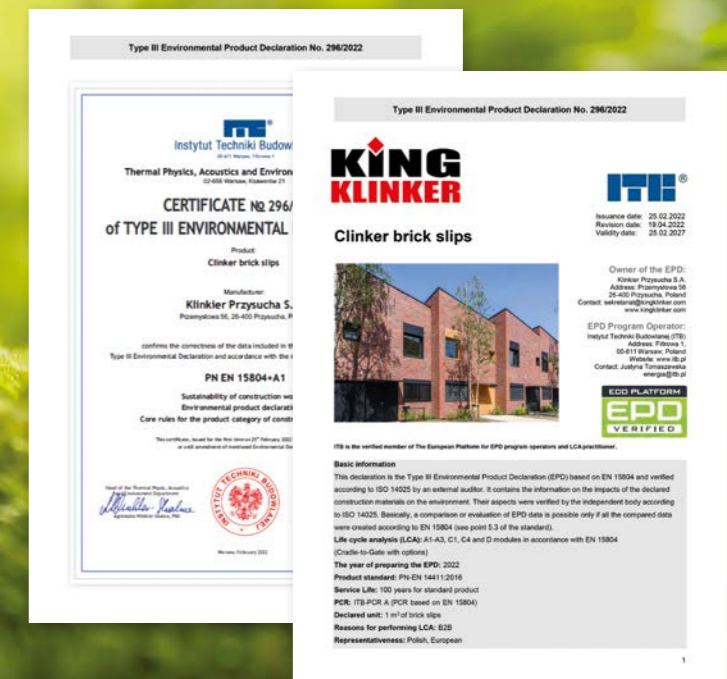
Type III Environmental Product Declaration No. 296/2022

ITB

Instytut Techniki Budow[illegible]

02-611 Warsaw, Filtrowa 1

Thermal Physics, Acoustics and Enviro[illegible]

02-656 Warsaw, Ksawerów 21

CERTIFICATE № 296/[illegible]

of TYPE III ENVIRONMENTAL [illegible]

Product:

Clinker brick slips

Manufacturer:

Klinkier Przysucha S.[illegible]

Przemysłowa 56, 26-400 Przysucha, P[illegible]

confirms the correctness of the data included in the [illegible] Type III Environmental Declaration and accordance with the r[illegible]

PN EN 15804+A1

Sustainability of construction wo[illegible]

Environmental product declaratio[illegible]

Core rules for the product category of constr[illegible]

This certificate, issued for the first time on 25th February 2022 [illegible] or until amendment of mentioned Environmental De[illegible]

Head of the Thermal Physic, Acoustics and Environment Department

Agnieszka Winkler-Skalna, PhD

INSTYTUT TECHNIKI BUDOWLANEJ

Warsaw, February 2022

Type III Environmental Product Declaration No. 296/2022

KING KLINKER

ITB®

Issuance date: 25.02.2022
Revision date: 19.04.2022
Validity date: 25.02.2027

Clinker brick slips

Owner of the EPD:
Klinkier Przysucha S.A.
Address: Przemysłowa 56
26-400 Przysucha, Poland
Contact: sekretariat@kingklinker.com
www.kingklinker.com

EPD Program Operator:
Instytut Techniki Budowlanej (ITB)
Address: Filtrowa 1,
00-611 Warsaw, Poland
Website: www.itb.pl
Contact: Justyna Tomaszewska
energia@itb.pl

ECO PLATFORM
EPD
VERIFIED

ITB is the verified member of The European Platform for EPD program operators and LCA practitioner.

Basic information
This declaration is the Type III Environmental Product Declaration (EPD) based on EN 15804 and verified according to ISO 14025 by an external auditor. It contains the information on the impacts of the declared construction materials on the environment. Their aspects were verified by the independent body according to ISO 14025. Basically, a comparison or evaluation of EPD data is possible only if all the compared data were created according to EN 15804 (see point 5.3 of the standard).
Life cycle analysis (LCA): A1-A3, C1, C4 and D modules in accordance with EN 15804 (Cradle-to-Gate with options)
The year of preparing the EPD: 2022
Product standard: PN-EN 14411:2016
Service Life: 100 years for standard product
PCR: ITB-PCR A (PCR based on EN 15804)
Declared unit: 1 m² of brick slips
Reasons for performing LCA: B2B
Representativeness: Polish, European

1